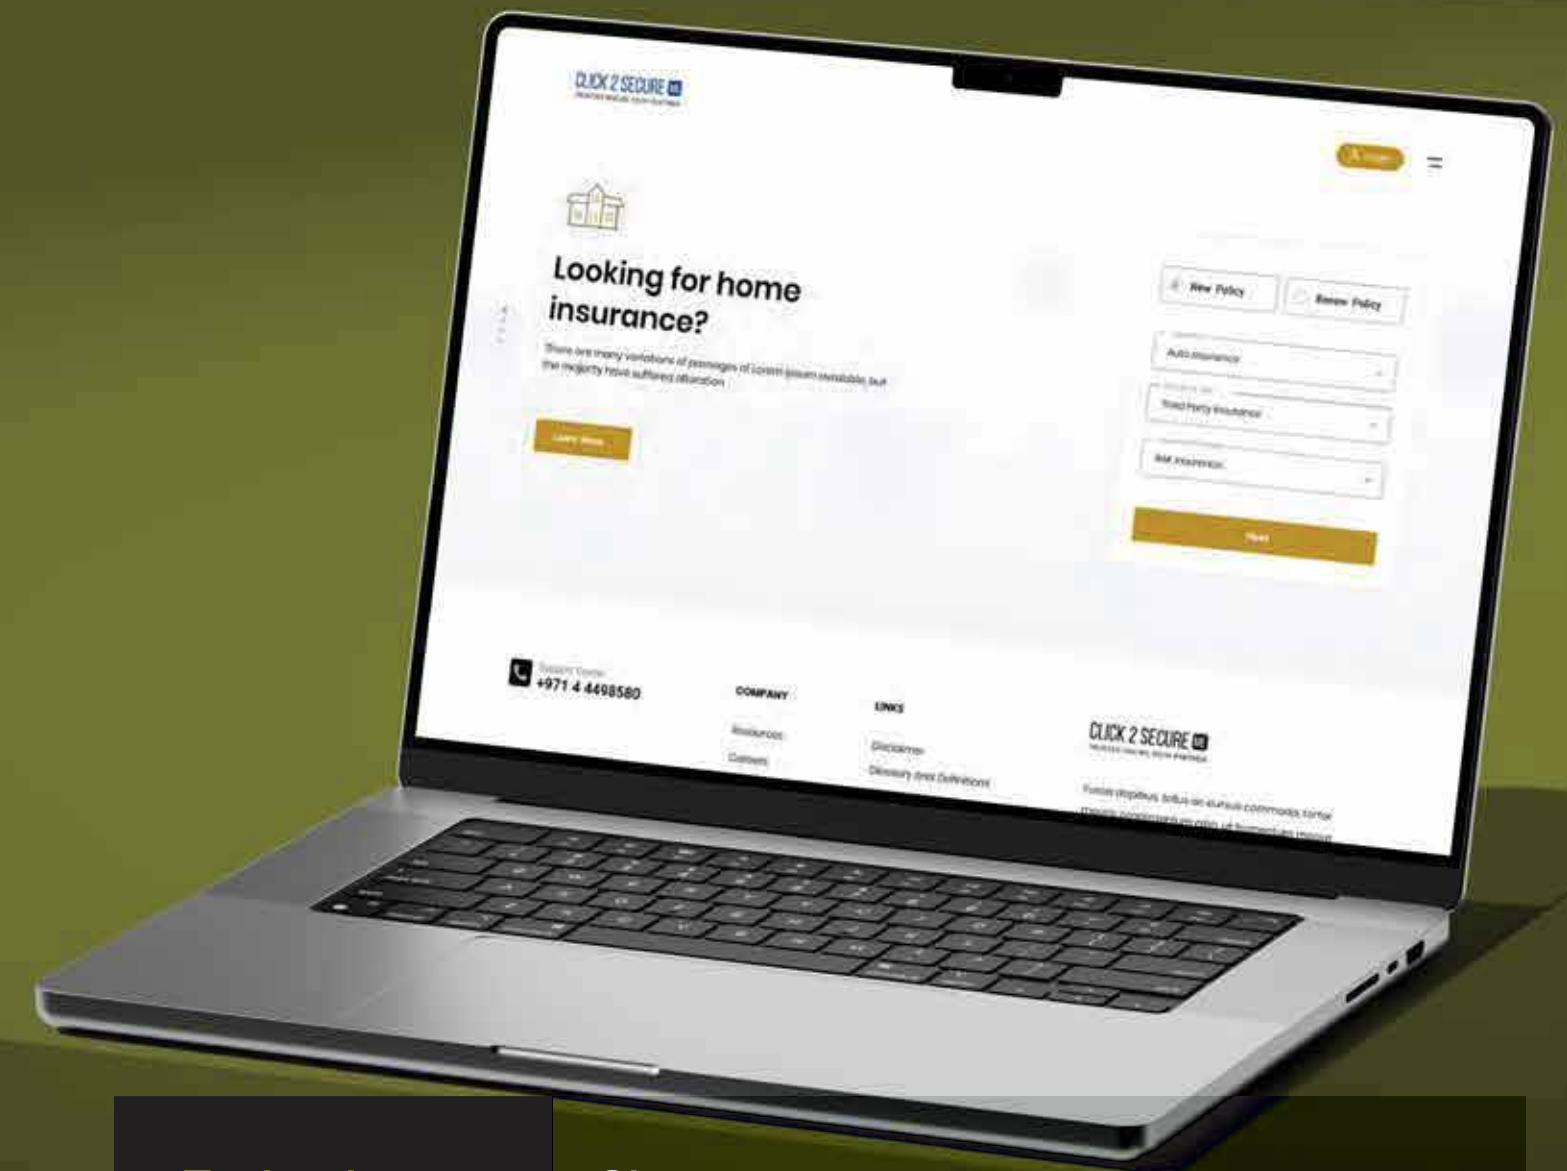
CLICK 2 SECURE

Login

Looking for home insurance?

There are many variations of passages of Lorem Ipsum available, but the majority have suffered alteration

Learn More

New Policy

Renew Policy

Auto Insurance

Third Party Insurance

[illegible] Insurance

Next

Support Center
+971 4 4498580

COMPANY

Resources

Careers

LINKS

Disclaimer

Glossary And Definitions

CLICK 2 SECURE

Fusce dapibus, tellus ac cursus commodo, tortor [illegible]